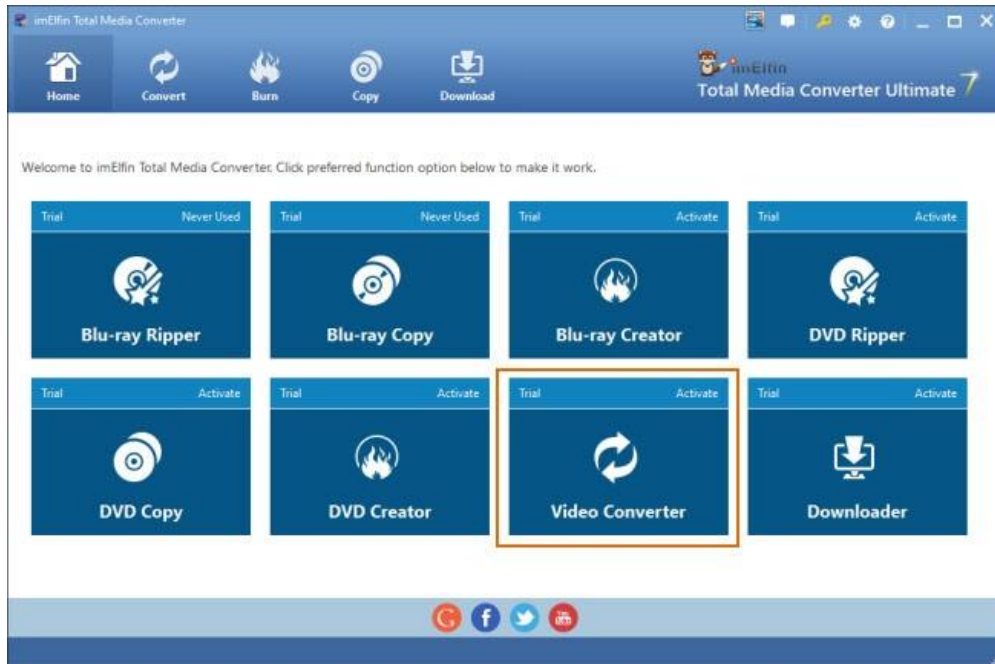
imElfin Total Media Converter

Home Convert Burn Copy Download

imElfin
Total Media Converter Ultimate 7

Welcome to imElfin Total Media Converter. Click preferred function option below to make it work.

Trial Never Used
Blu-ray Ripper

Trial Never Used
Blu-ray Copy

Trial Activate
Blu-ray Creator

Trial Activate
DVD Ripper

Trial Activate
DVD Copy

Trial Activate
DVD Creator

Trial Activate
Video Converter

Trial Activate
Downloader